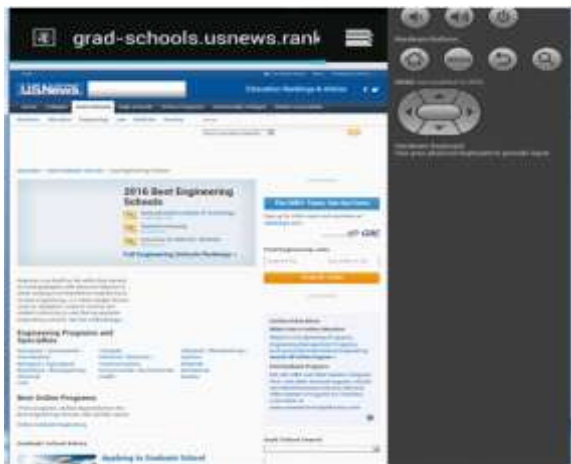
grad-schools.usnews.rank

USNews

Education Rankings & Advice

2016 Best Engineering Schools

Full Engineering Schools Rankings

Engineering Programs and Specialties

Best Online Programs

Applying to Graduate School

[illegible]